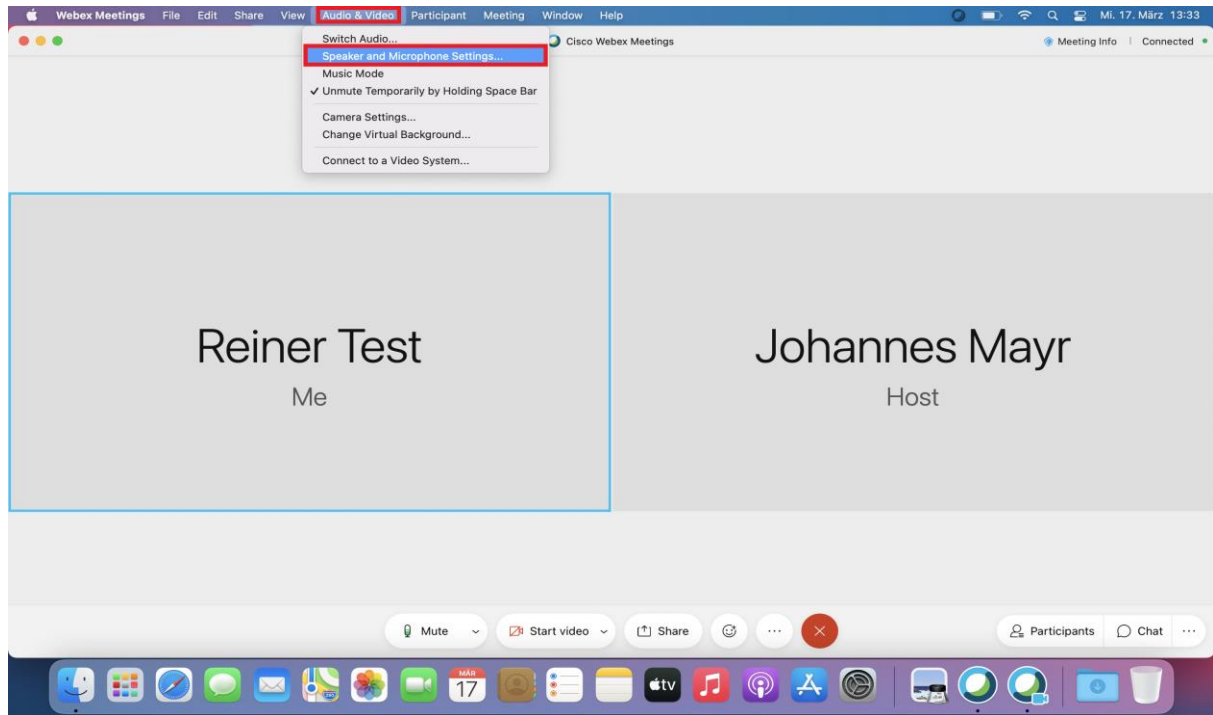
Webex Meetings File Edit Share View Audio & Video Participant Meeting Window Help Mi. 17. März 13:33

Switch Audio...
Speaker and Microphone Settings...
Music Mode
✓ Unmute Temporarily by Holding Space Bar
Camera Settings...
Change Virtual Background...
Connect to a Video System...

Cisco Webex Meetings

Meeting Info | Connected

Reiner Test
Me

Johannes Mayr
Host

Mute Start video Share ··· Participants Chat ···

MÄR 17 tv